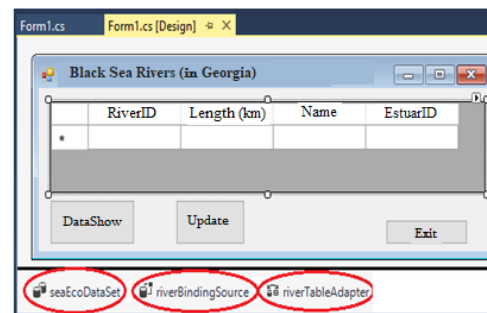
Form1.cs    Form1.cs [Design]

Black Sea Rivers (in Georgia)

| | RiverID | Length (km) | Name | EstuarID |
|---|---|---|---|---|
| * | | | | |

DataShow    Update    Exit

seaEcoDataSet    riverBindingSource    riverTableAdapter